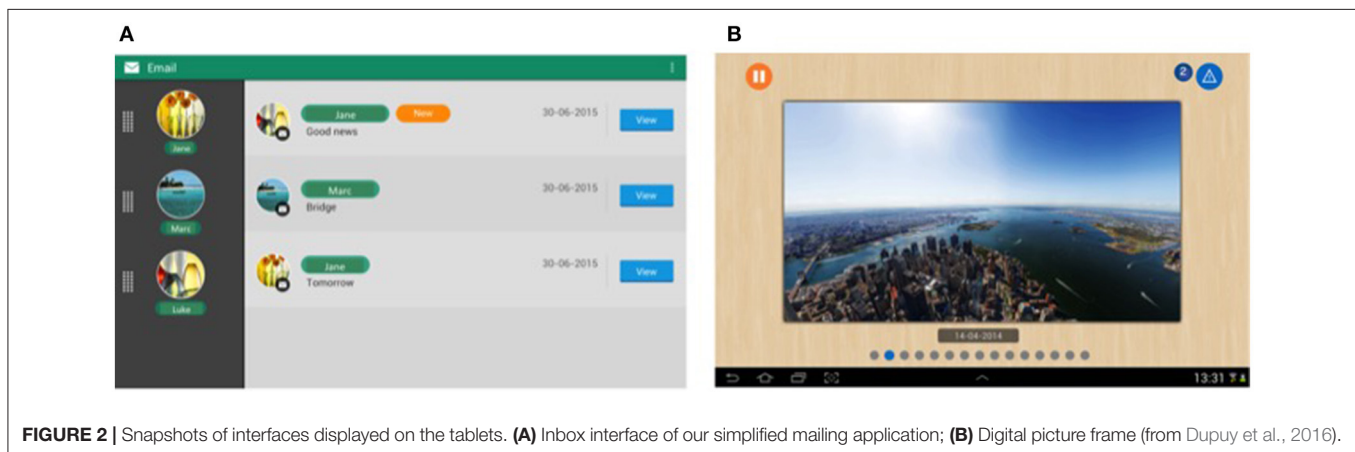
A

Email

Jane

Marc

Luke

Jane New 30-06-2015 View
Good news

Marc 30-06-2015 View
Bridge

Jane 30-06-2015 View
Tomorrow

B

2

14-04-2014

13:31

**FIGURE 2 |** Snapshots of interfaces displayed on the tablets. **(A)** Inbox interface of our simplified mailing application; **(B)** Digital picture frame (from Dupuy et al., 2016).